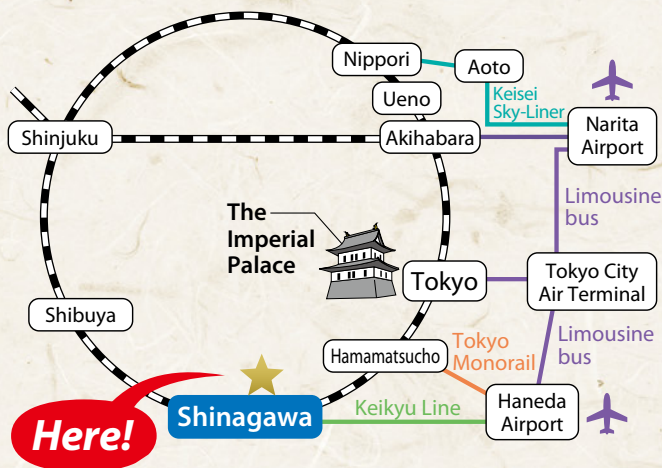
Nippori
Aoto
Ueno
Keisei Sky-Liner
Shinjuku
Akihabara
Narita Airport
Limousine bus
The Imperial Palace
Tokyo
Tokyo City Air Terminal
Shibuya
Limousine bus
Hamamatsucho
Tokyo Monorail
Here!
Shinagawa
Keikyu Line
Haneda Airport